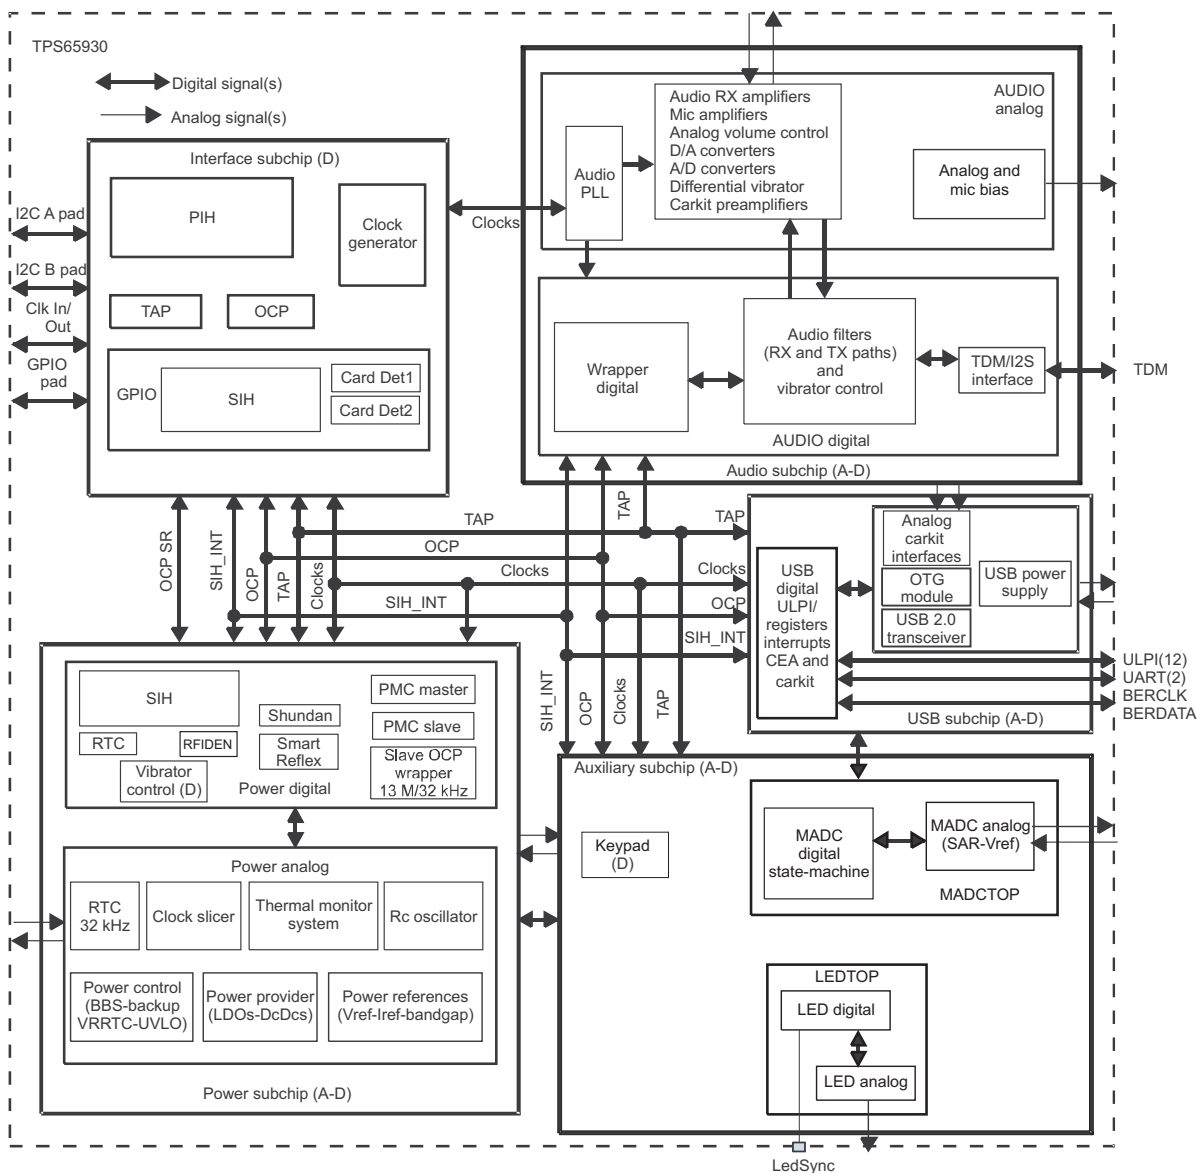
TPS65930

Digital signal(s)

Analog signal(s)

Interface subchip (D)

PIH

Clock generator

TAP

OCP

GPIO

SIH

Card Det1

Card Det2

I2C A pad

I2C B pad

Clk In/ Out

GPIO pad

Clocks

Audio PLL

Audio RX amplifiers
Mic amplifiers
Analog volume control
D/A converters
A/D converters
Differential vibrator
Carkit preamplifiers

AUDIO analog

Analog and mic bias

Wrapper digital

Audio filters (RX and TX paths) and vibrator control

TDM/I2S interface

TDM

AUDIO digital

Audio subchip (A-D)

TAP

TAP

OCP

Clocks

SIH_INT

OCP SR

SIH_INT

OCP

TAP

Clocks

TAP

Clocks

OCP

SIH_INT

USB digital ULPI/ registers interrupts CEA and carkit

Analog carkit interfaces

OTG module

USB 2.0 transceiver

USB power supply

ULPI(12)
UART(2)
BERCLK
BERDATA

USB subchip (A-D)

SIH

RTC

RFIDEN

Vibrator control (D)

Shundan

Smart Reflex

Power digital

PMC master

PMC slave

Slave OCP wrapper 13 M/32 kHz

Power analog

RTC 32 kHz

Clock slicer

Thermal monitor system

Rc oscillator

Power control (BBS-backup VRRTC-UVLO)

Power provider (LDOs-DcDcs)

Power references (Vref-Iref-bandgap)

Power subchip (A-D)

SIH_INT

OCP

Clocks

TAP

Auxiliary subchip (A-D)

Keypad (D)

MADC digital state-machine

MADC analog (SAR-Vref)

MADCTOP

LEDTOP

LED digital

LED analog

LedSync